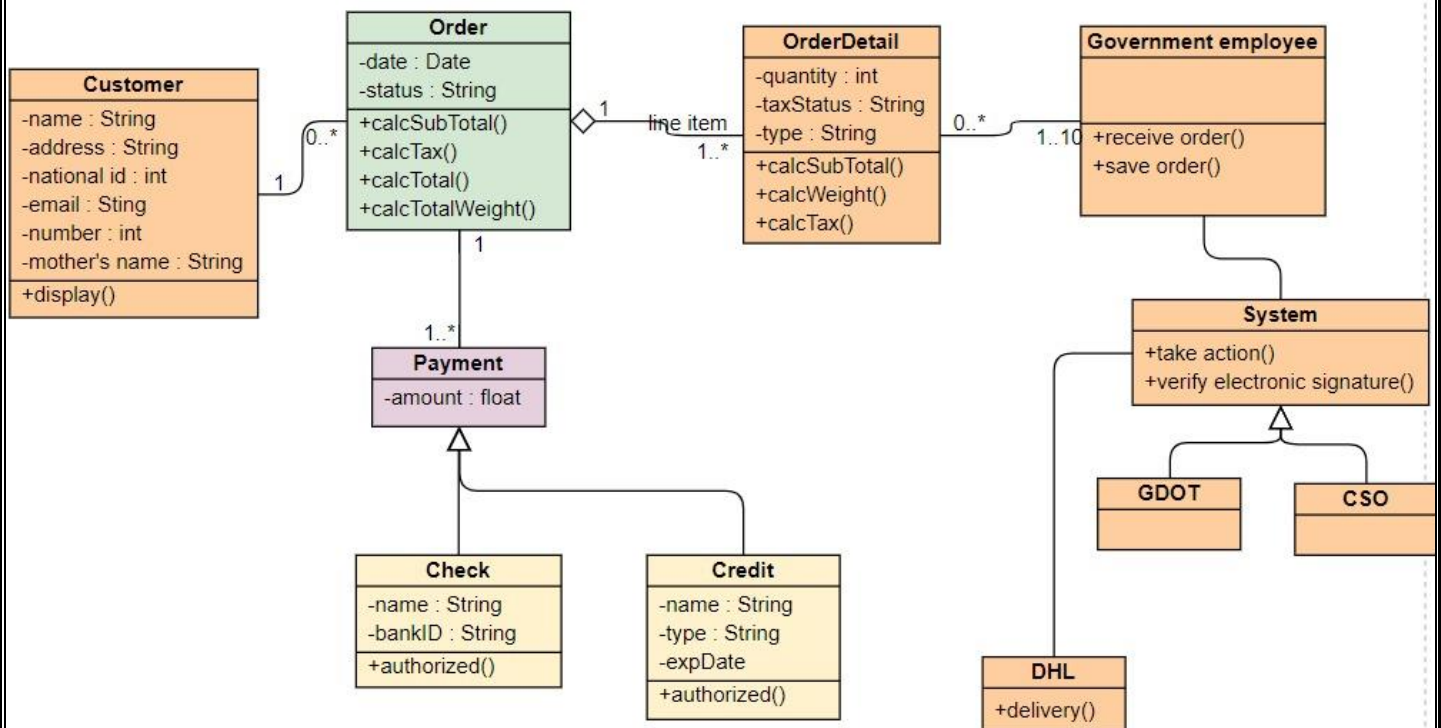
Customer
-name : String
-address : String
-national id : int
-email : Sting
-number : int
-mother's name : String
+display()

1

0..*

Order
-date : Date
-status : String
+calcSubTotal()
+calcTax()
+calcTotal()
+calcTotalWeight()

1

line item

1..*

OrderDetail
-quantity : int
-taxStatus : String
-type : String
+calcSubTotal()
+calcWeight()
+calcTax()

0..*

1..10

Government employee
+receive order()
+save order()

1

1..*

Payment
-amount : float

Check
-name : String
-bankID : String
+authorized()

Credit
-name : String
-type : String
-expDate
+authorized()

System
+take action()
+verify electronic signature()

GDOT

CSO

DHL
+delivery()